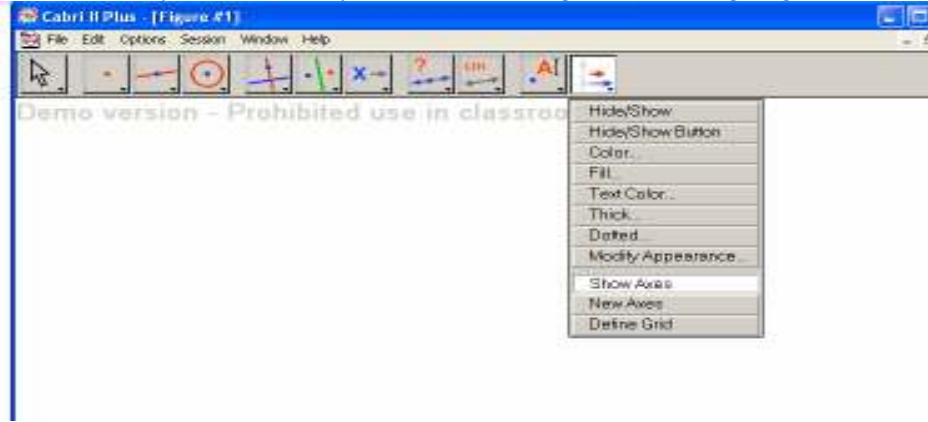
Cabri II Plus - [Figure #1]

File Edit Options Session Window Help

?

cm

A

Demo version - Prohibited use in classroo

Hide/Show
Hide/Show Button
Color...
Fill...
Text Color...
Thick...
Dotted...
Modify Appearance...
Show Axes
New Axes
Define Grid